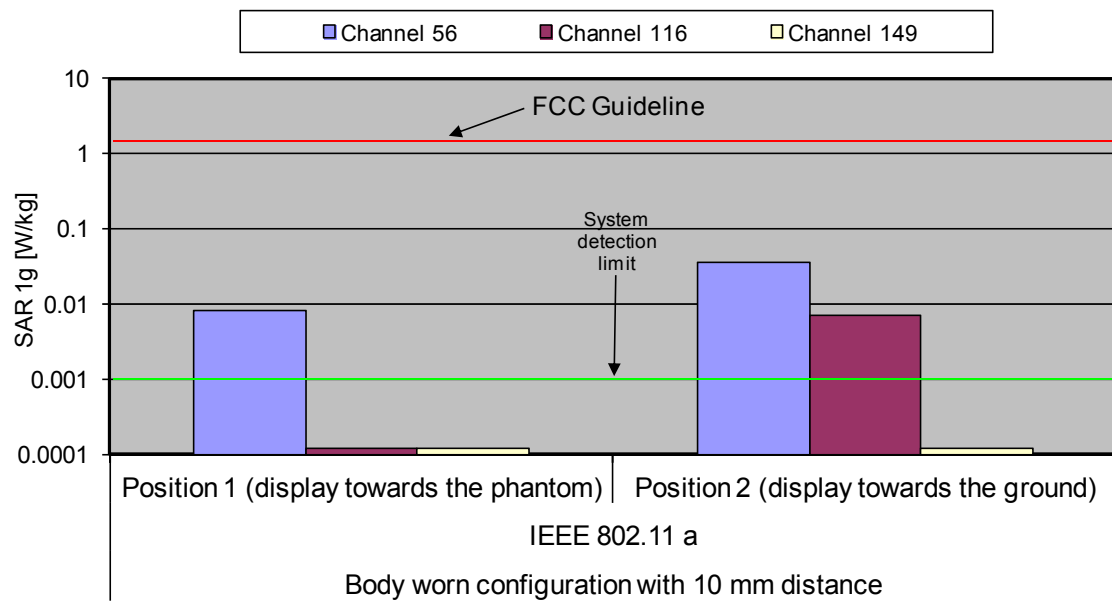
Channel 56
Channel 116
Channel 149

10
1
0.1
0.01
0.001
0.0001

SAR 1g [W/kg]

FCC Guideline

System detection limit

Position 1 (display towards the phantom)
Position 2 (display towards the ground)

IEEE 802.11 a

Body worn configuration with 10 mm distance